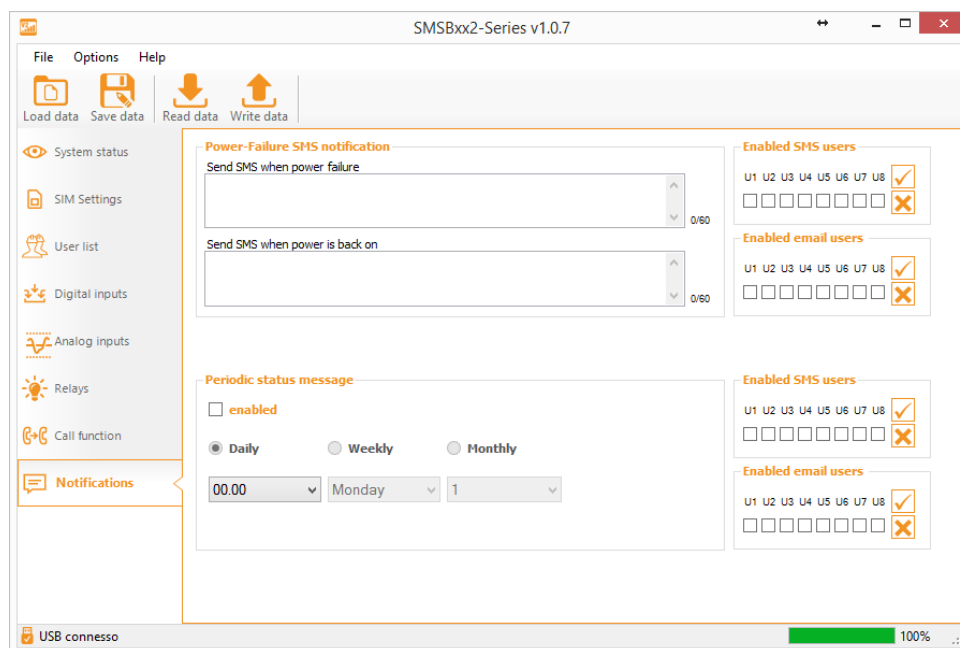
SMSBxx2-Series v1.0.7

File Options Help

Load data Save data Read data Write data

System status

SIM Settings

User list

Digital inputs

Analog inputs

Relays

Call function

Notifications

Power-Failure SMS notification

Send SMS when power failure

0/60

Send SMS when power is back on

0/60

Enabled SMS users

U1 U2 U3 U4 U5 U6 U7 U8

Enabled email users

U1 U2 U3 U4 U5 U6 U7 U8

Periodic status message

enabled

Daily Weekly Monthly

00.00 Monday 1

Enabled SMS users

U1 U2 U3 U4 U5 U6 U7 U8

Enabled email users

U1 U2 U3 U4 U5 U6 U7 U8

USB connesso

100%